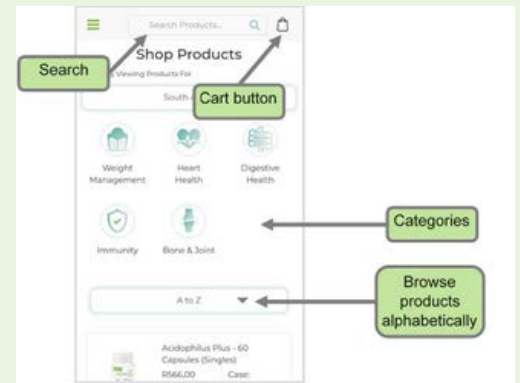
Search Products...

Shop Products

Search

Viewing Products For

South

Cart button

Weight Management

Heart Health

Digestive Health

Immunity

Bone & Joint

Categories

A to Z

Browse products alphabetically

Acidophilus Plus - 60 Capsules (Singles)

R566.00

Case: